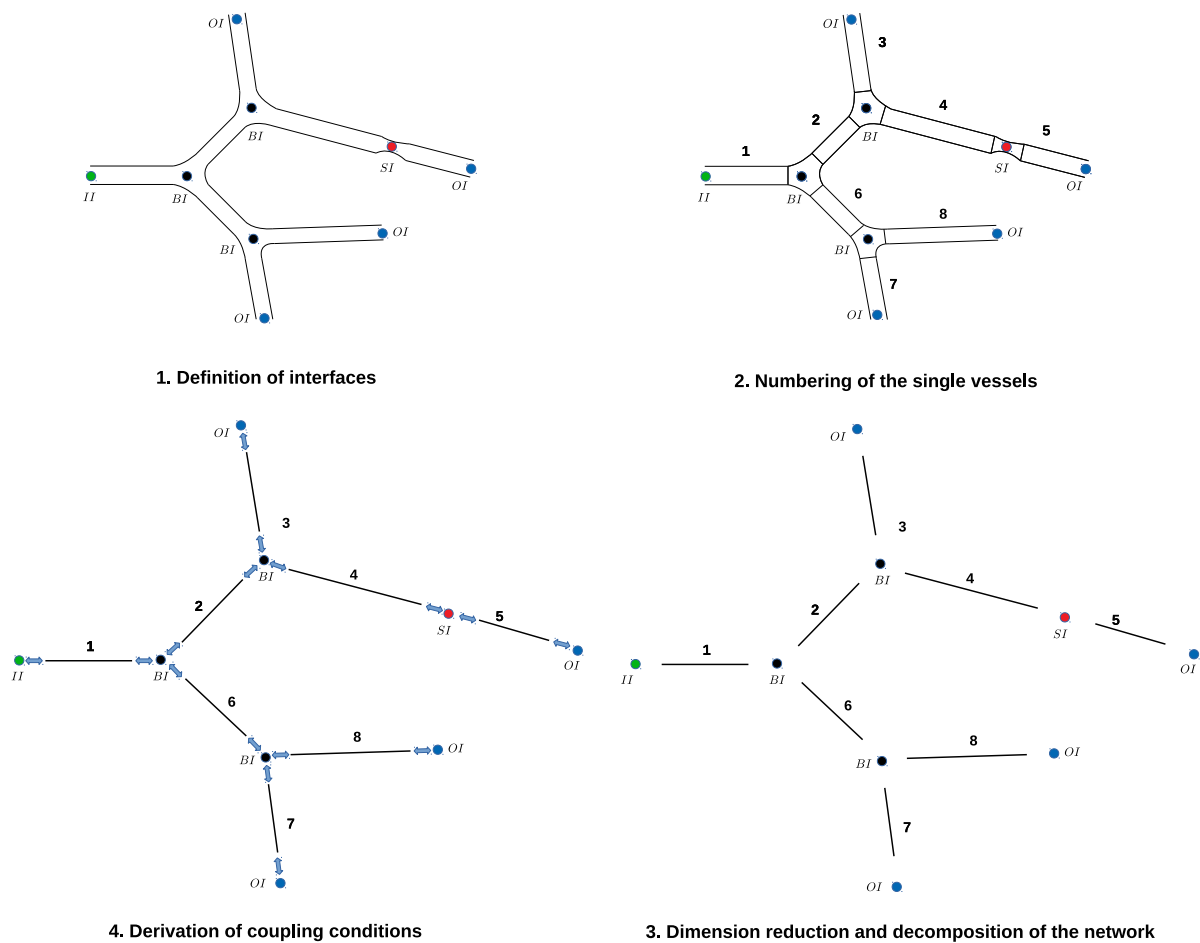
$OI$
$BI$
$SI$
$OI$
$II$
$BI$
$BI$
$OI$
$OI$

1. Definition of interfaces

$OI$
3
2
4
5
1
$BI$
$SI$
$OI$
$II$
$BI$
6
8
$BI$
$OI$
7
$OI$

2. Numbering of the single vessels

$OI$
3
$BI$
4
2
$SI$
5
1
$OI$
$II$
$BI$
6
8
$BI$
$OI$
7
$OI$

4. Derivation of coupling conditions

$OI$
3
$BI$
4
2
$SI$
5
1
$OI$
$II$
$BI$
6
8
$BI$
$OI$
7
$OI$

3. Dimension reduction and decomposition of the network